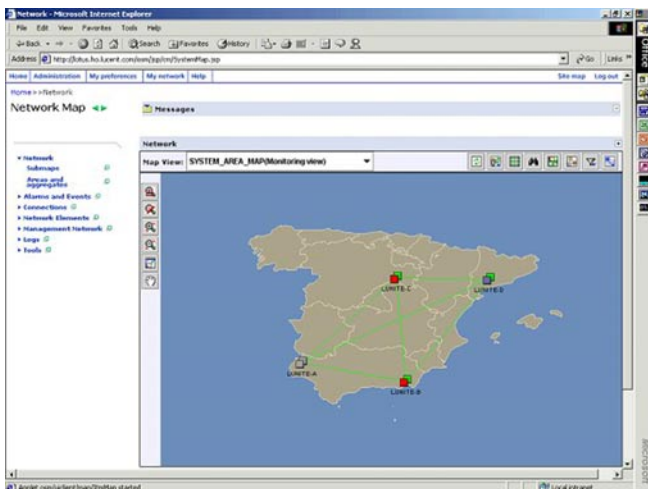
Network - Microsoft Internet Explorer

File Edit View Favorites Tools Help

Back Search Favorites History

Address http://lotus.ho.lucent.com/lom/jsp/cn/SystemMap.jsp

Go Links

Home | Administration | My preferences | My network | Help

Site map Log out

Home > Network

Network Map

Messages

Network

Map View: SYSTEM_AREA_MAP(Monitoring view)

• Network
Submaps
Areas and aggregates
• Alarms and Events
• Connections
• Network Elements
• Management Network
• Logs
• Tools

LUNITE-C

LUNITE-D

LUNITE-A

LUNITE-B

Applet com/lucent/lsom/TopMap started

Local intranet